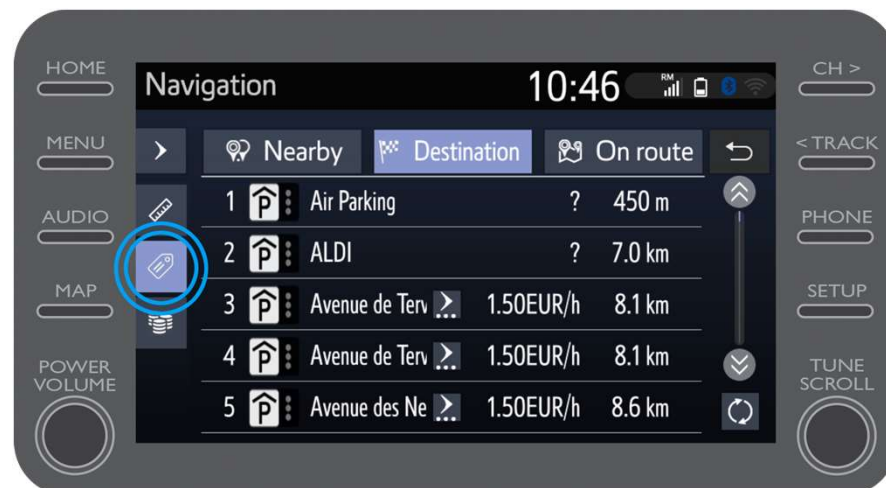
HOME

MENU

AUDIO

MAP

POWER VOLUME

Navigation

10:46

RM

Nearby

Destination

On route

| | | | |
|---|---|---|---|
| 1 | Air Parking | ? | 450 m |
| 2 | ALDI | ? | 7.0 km |
| 3 | Avenue de Terv | 1.50EUR/h | 8.1 km |
| 4 | Avenue de Terv | 1.50EUR/h | 8.1 km |
| 5 | Avenue des Ne | 1.50EUR/h | 8.6 km |

CH >

< TRACK

PHONE

SETUP

TUNE SCROLL